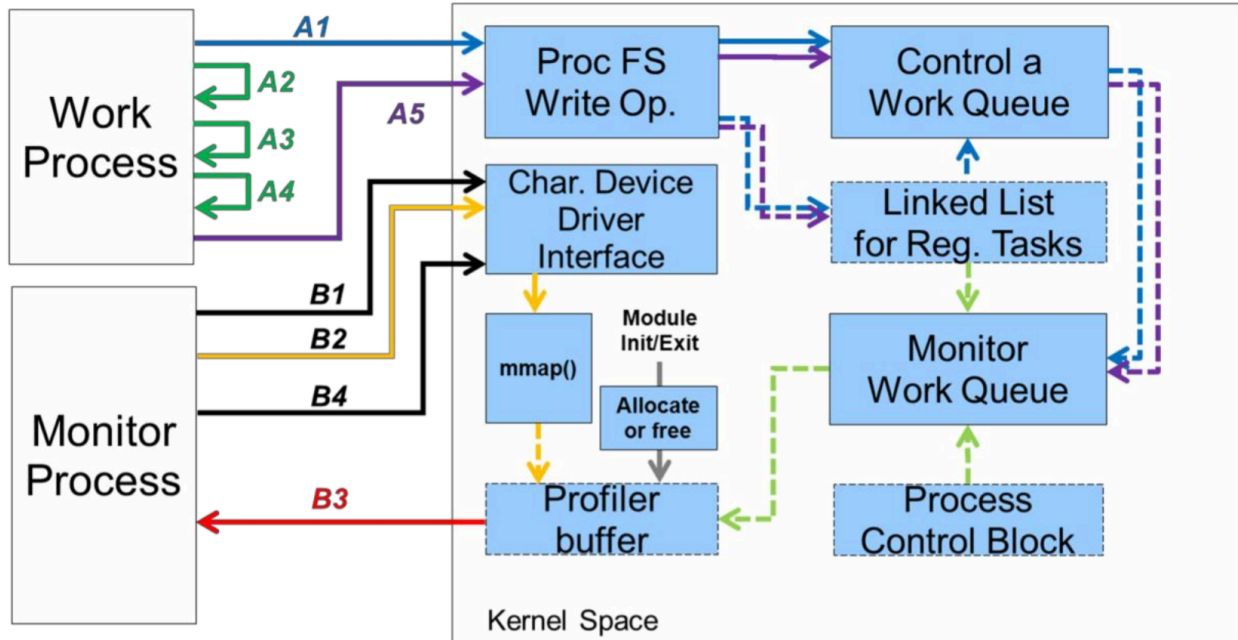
Work Process

A1

A2

A3

A4

A5

Proc FS Write Op.

Control a Work Queue

Char. Device Driver Interface

Linked List for Reg. Tasks

Monitor Process

B1

B2

B4

B3

mmap()

Module Init/Exit

Allocate or free

Monitor Work Queue

Profiler buffer

Process Control Block

Kernel Space